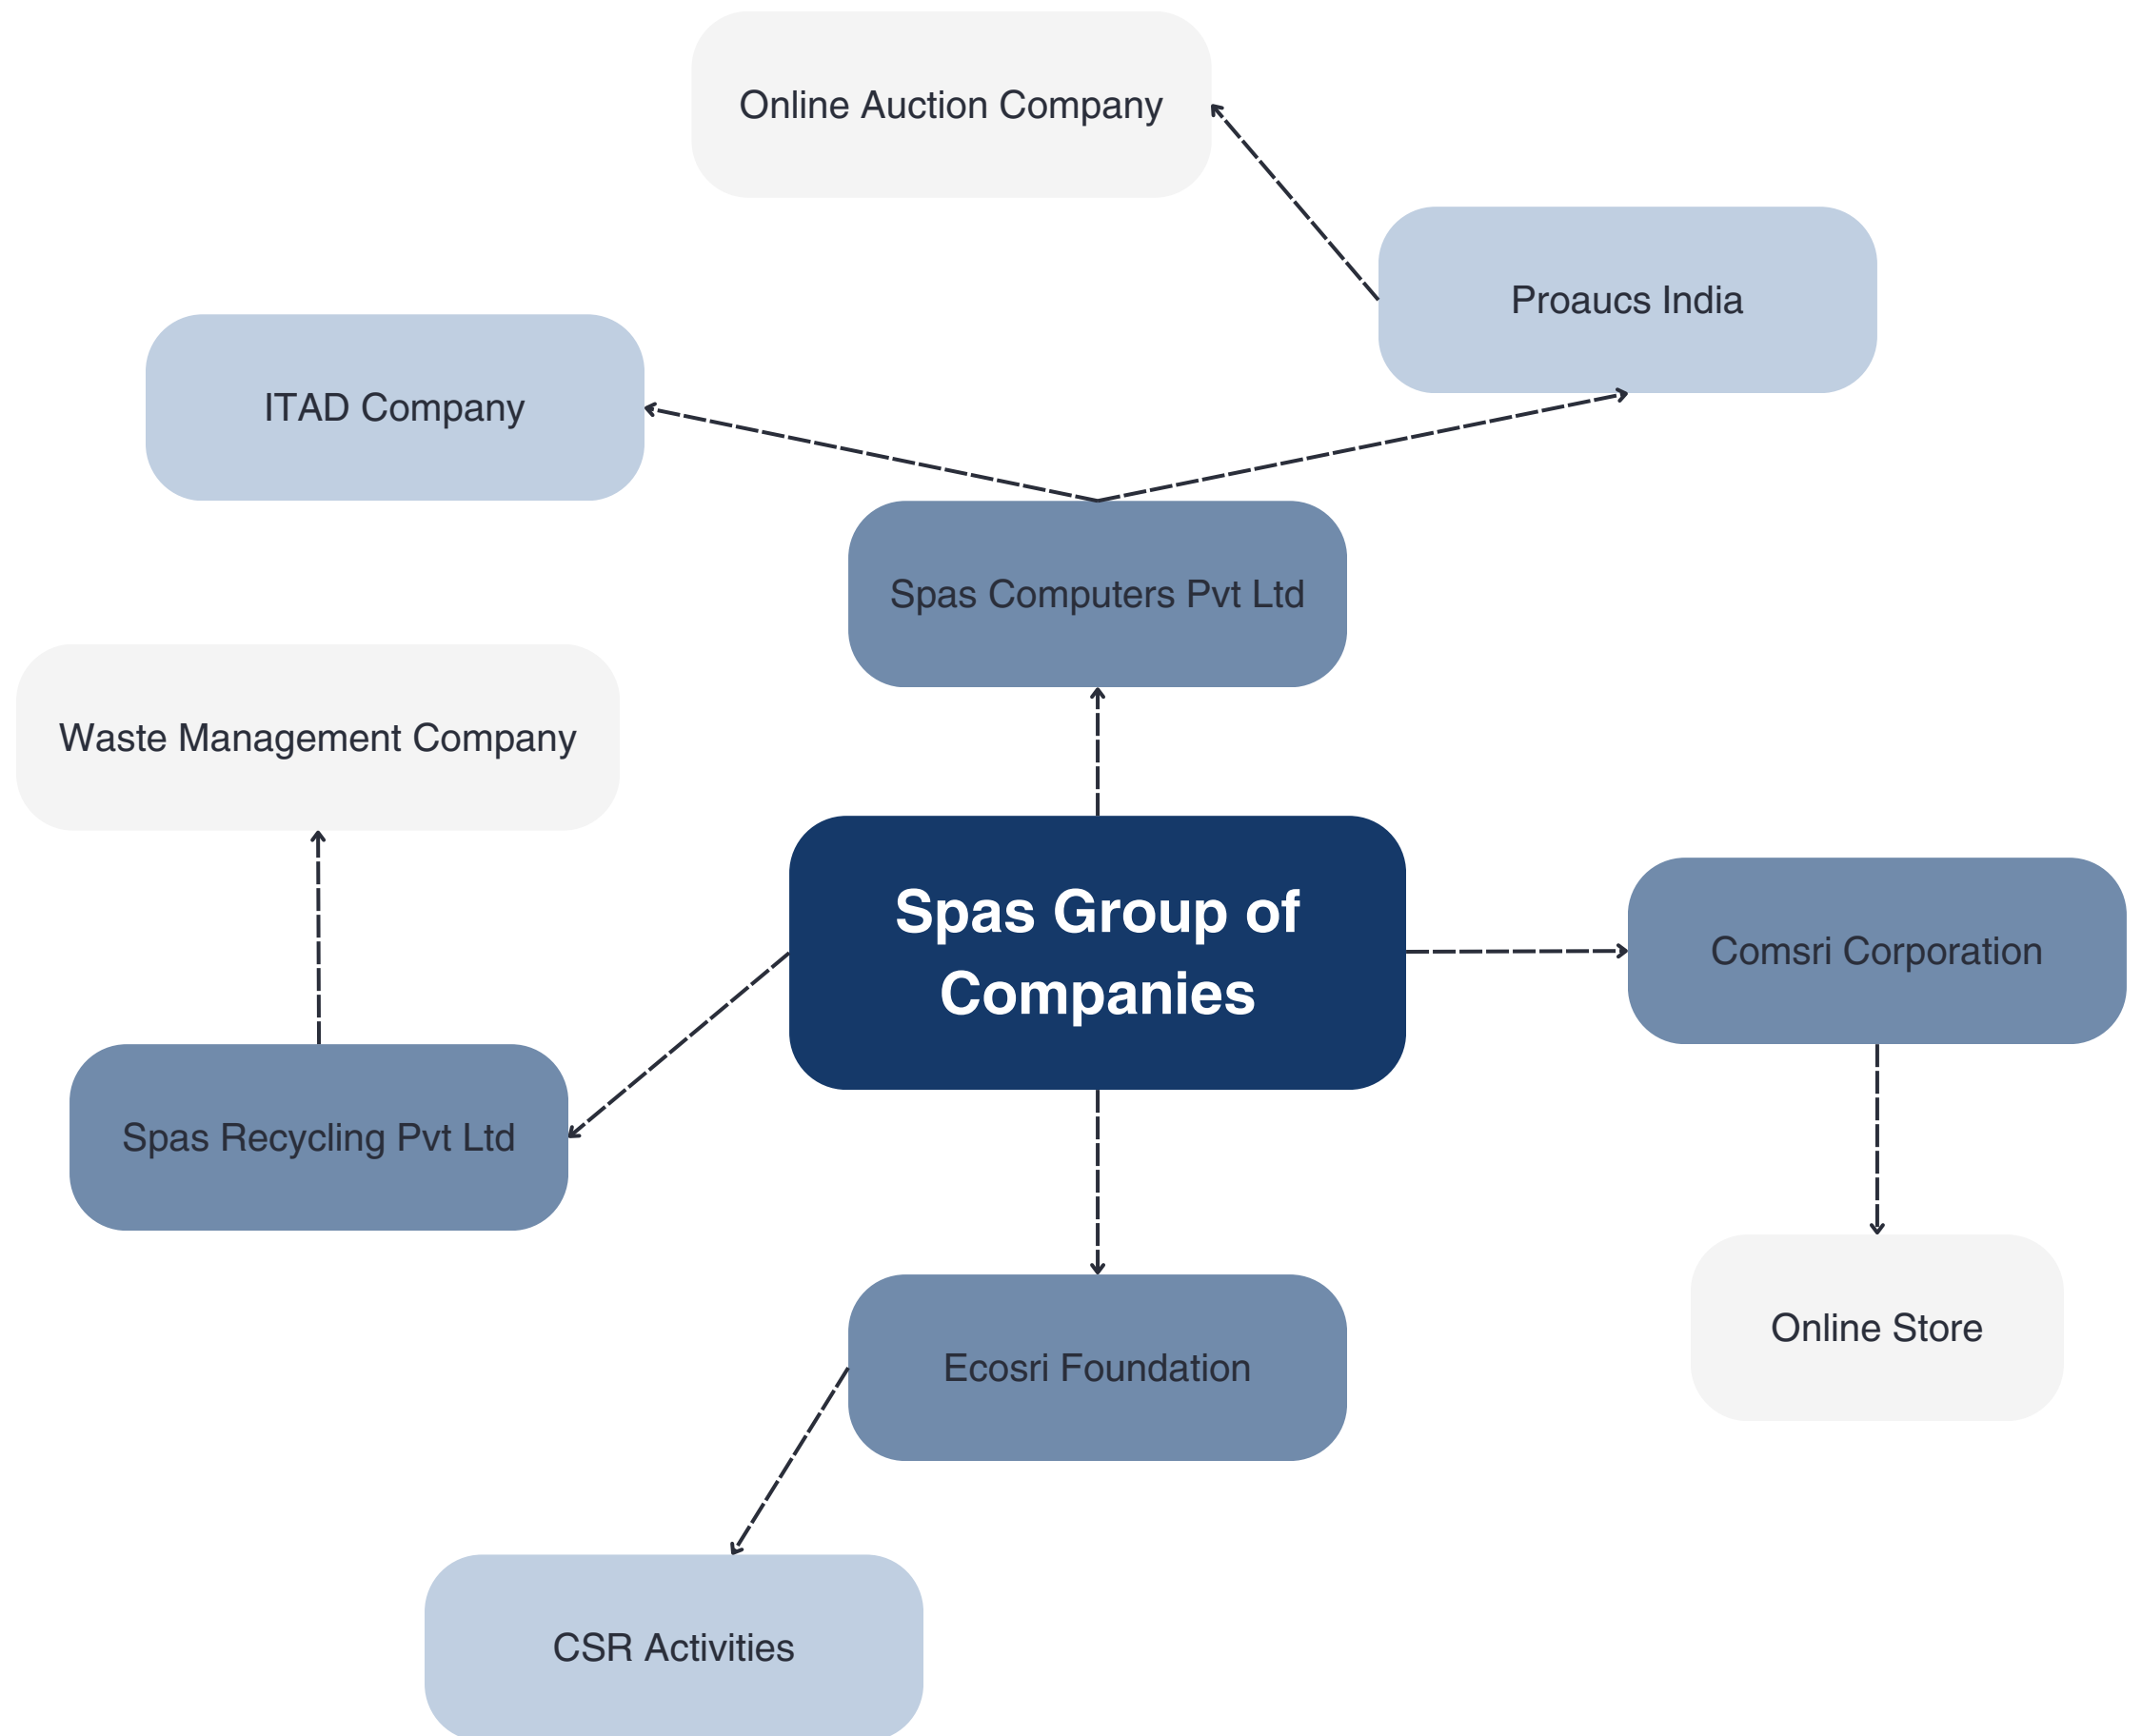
Online Auction Company

Proaucs India

ITAD Company

Spas Computers Pvt Ltd

Waste Management Company

Spas Group of Companies

Comsri Corporation

Spas Recycling Pvt Ltd

Online Store

Ecosri Foundation

CSR Activities